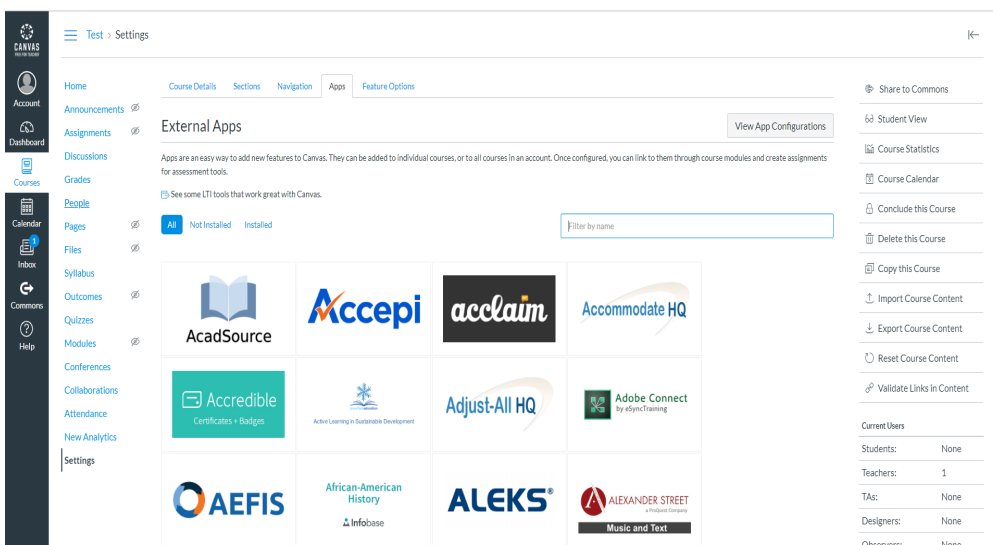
CANVAS

Account
Dashboard
Courses
Calendar
1
Inbox
Commons
Help

Test › Settings

Home
Announcements
Assignments
Discussions
Grades
People
Pages
Files
Syllabus
Outcomes
Quizzes
Modules
Conferences
Collaborations
Attendance
New Analytics
Settings

Course Details | Sections | Navigation | Apps | Feature Options

External Apps

View App Configurations

Apps are an easy way to add new features to Canvas. They can be added to individual courses, or to all courses in an account. Once configured, you can link to them through course modules and create assignments for assessment tools.

See some LTI tools that work great with Canvas.

All | Not Installed | Installed

Filter by name

AcadSource
Accepi
acclaim
Accommodate HQ
Accredible
Certificates + Badges
Active Learning in Sustainable Development
Adjust-All HQ
Adobe Connect
by eSyncTraining
AEFIS
African-American History
Infobase
ALEKS®
ALEXANDER STREET
a ProQuest Company
Music and Text

Share to Commons
Student View
Course Statistics
Course Calendar
Conclude this Course
Delete this Course
Copy this Course
Import Course Content
Export Course Content
Reset Course Content
Validate Links in Content

Current Users

| Students: | None |
|---|---|
| Teachers: | 1 |
| TAs: | None |
| Designers: | None |
| Observers: | None |